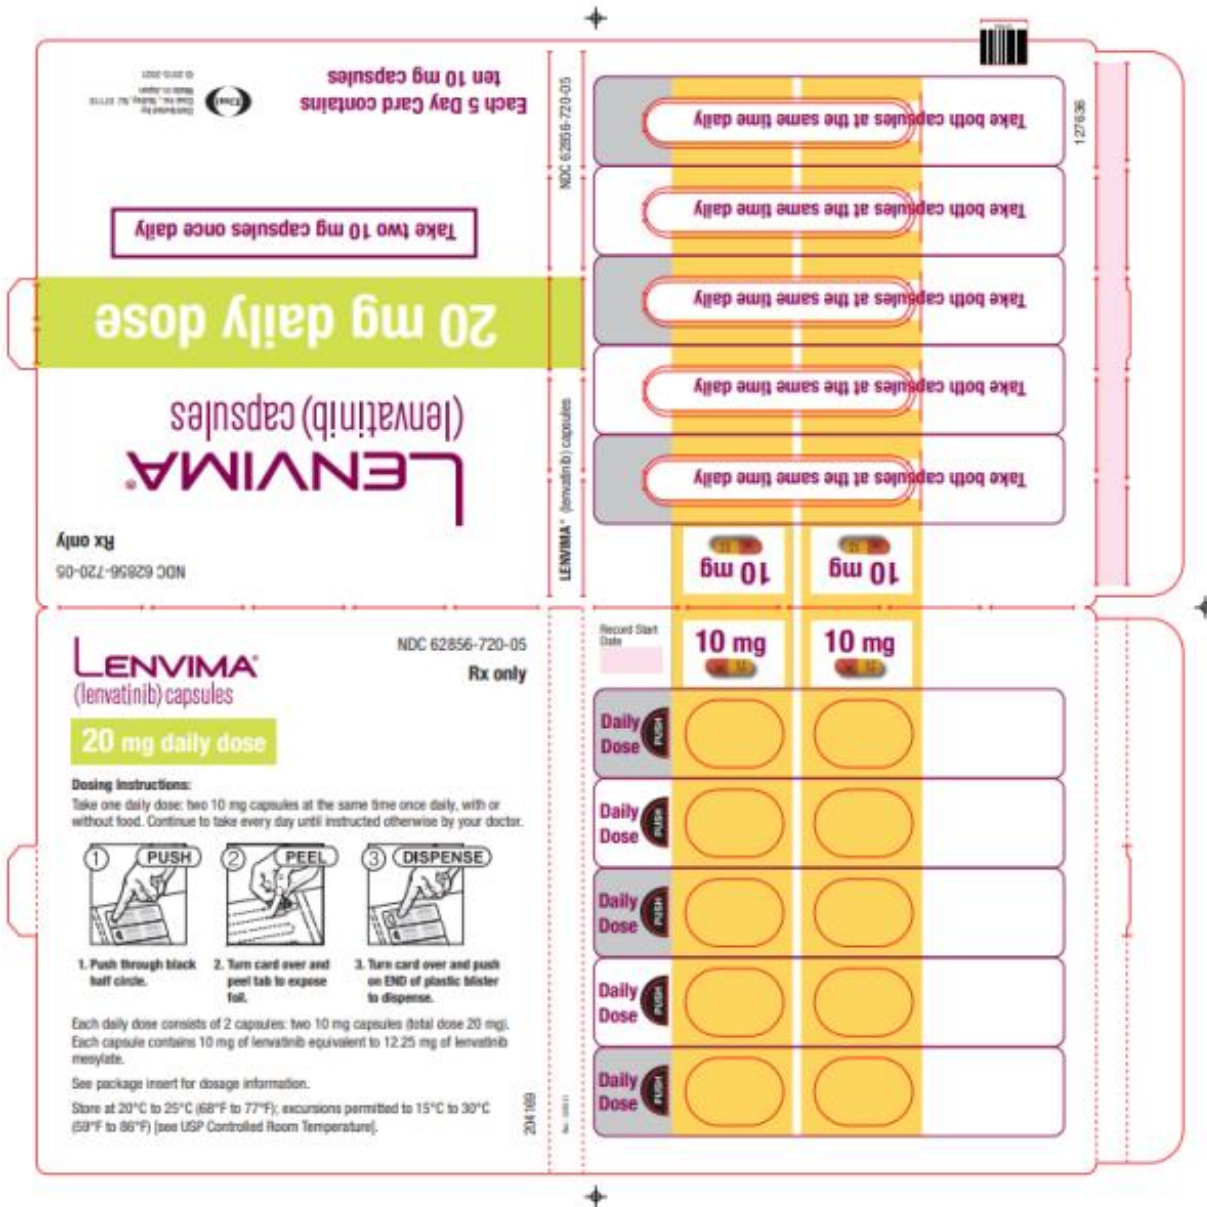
Each 5 Day Card contains ten 10 mg capsules

Distributed by: Eisai Inc., Nutley, NJ 07110 Made in Japan © 2015 2021

Take two 10 mg capsules once daily

20 mg daily dose

LENVIMA®
(lenvatinib) capsules

Rx only
NDC 62856-720-05

NDC 62856-720-05

LENVIMA® (lenvatinib) capsules

Take both capsules at the same time daily

Take both capsules at the same time daily

Take both capsules at the same time daily

Take both capsules at the same time daily

Take both capsules at the same time daily

127636

10 mg
10 mg

LENVIMA®
(lenvatinib) capsules

NDC 62856-720-05
Rx only

20 mg daily dose

Dosing Instructions:
Take one daily dose: two 10 mg capsules at the same time once daily, with or without food. Continue to take every day until instructed otherwise by your doctor.

1 PUSH
2 PEEL
3 DISPENSE

1. Push through black half circle.
2. Turn card over and peel tab to expose foil.
3. Turn card over and push on END of plastic blister to dispense.

Each daily dose consists of 2 capsules: two 10 mg capsules (total dose 20 mg). Each capsule contains 10 mg of lenvatinib equivalent to 12.25 mg of lenvatinib mesylate.

See package insert for dosage information.

Store at 20°C to 25°C (68°F to 77°F); excursions permitted to 15°C to 30°C (59°F to 86°F) [see USP Controlled Room Temperature].

204169

Record Start Date

10 mg
10 mg

Daily Dose PUSH
Daily Dose PUSH
Daily Dose PUSH
Daily Dose PUSH
Daily Dose PUSH